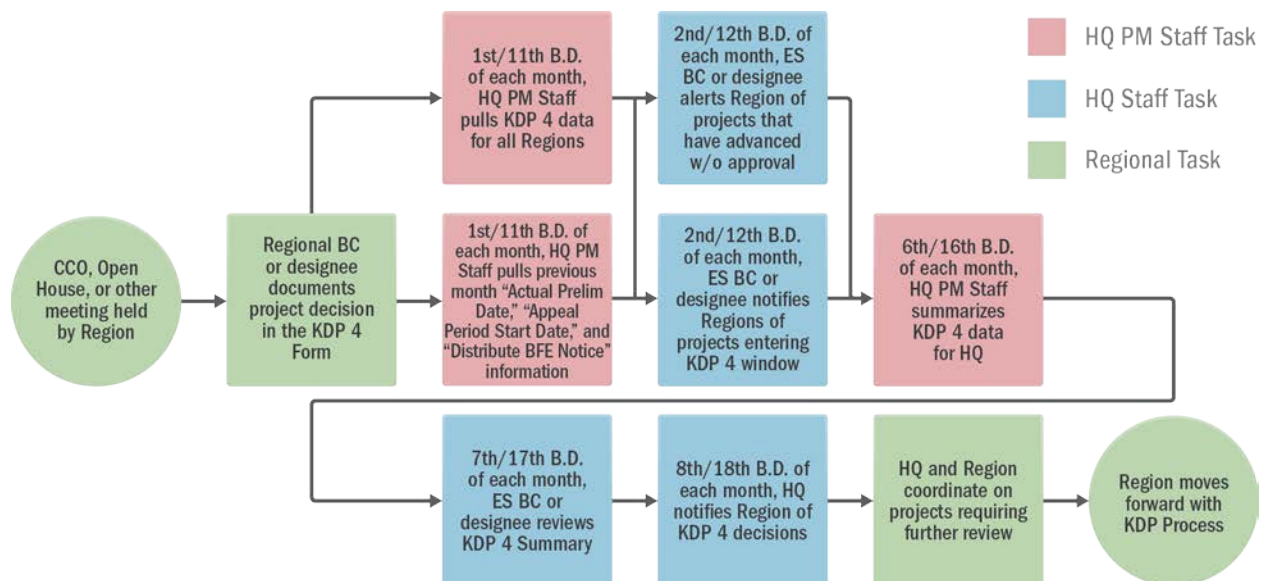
HQ PM Staff Task

HQ Staff Task

Regional Task

CCO, Open House, or other meeting held by Region

Regional BC or designee documents project decision in the KDP 4 Form

1st/11th B.D. of each month, HQ PM Staff pulls KDP 4 data for all Regions

1st/11th B.D. of each month, HQ PM Staff pulls previous month "Actual Prelim Date," "Appeal Period Start Date," and "Distribute BFE Notice" information

2nd/12th B.D. of each month, ES BC or designee alerts Region of projects that have advanced w/o approval

2nd/12th B.D. of each month, ES BC or designee notifies Regions of projects entering KDP 4 window

6th/16th B.D. of each month, HQ PM Staff summarizes KDP 4 data for HQ

7th/17th B.D. of each month, ES BC or designee reviews KDP 4 Summary

8th/18th B.D. of each month, HQ notifies Region of KDP 4 decisions

HQ and Region coordinate on projects requiring further review

Region moves forward with KDP Process